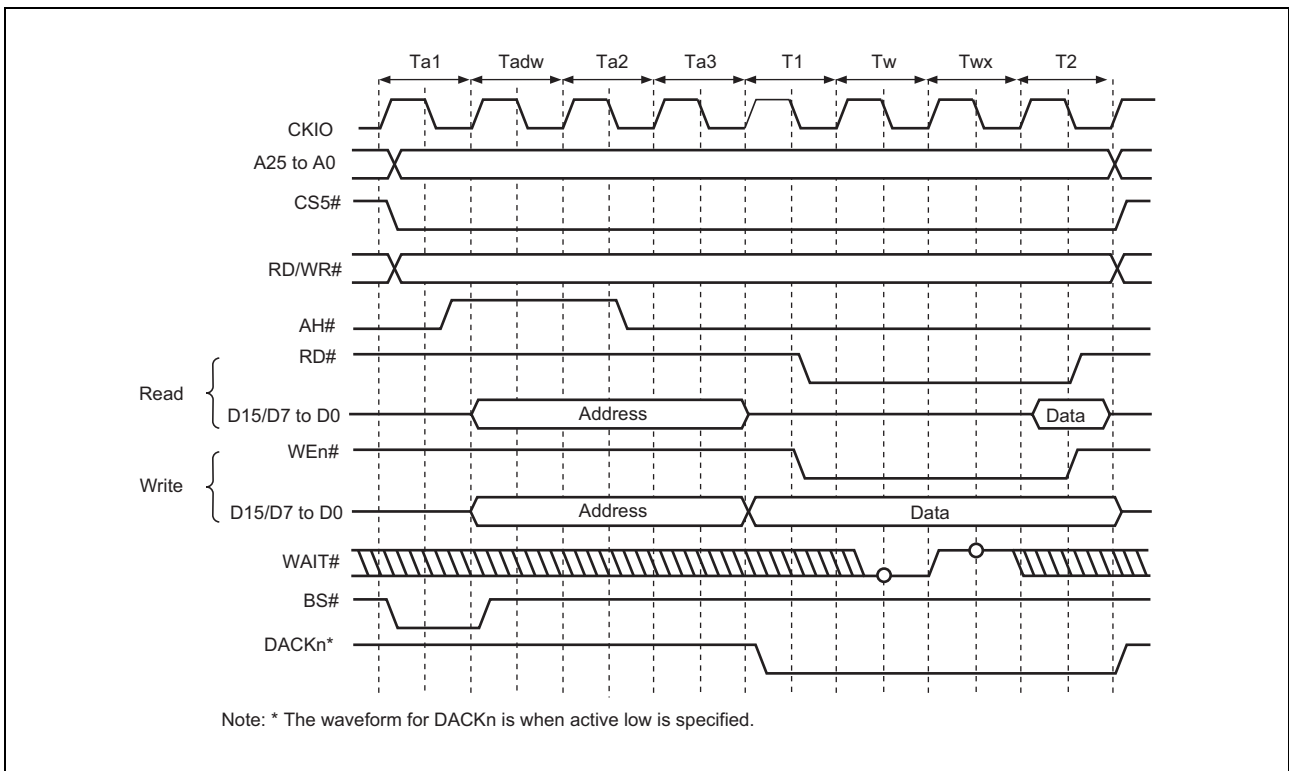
Ta1 Tadw Ta2 Ta3 T1 Tw Twx T2

CKIO

A25 to A0

CS5#

RD/WR#

AH#

RD#

Read

D15/D7 to D0

Address

Data

WEn#

Write

D15/D7 to D0

Address

Data

WAIT#

BS#

DACKn*

Note: * The waveform for DACKn is when active low is specified.